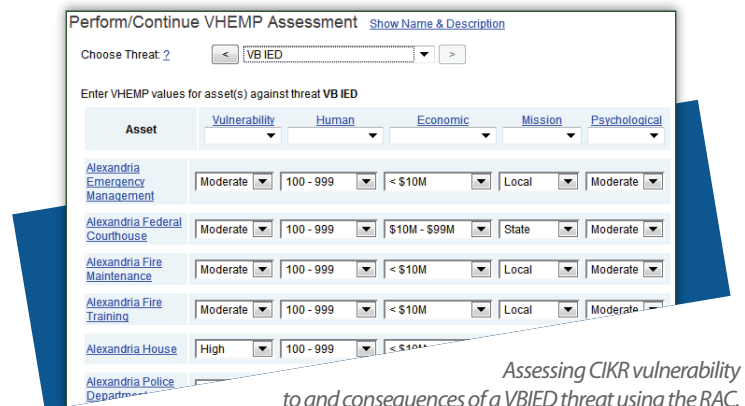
Perform/Continue VHEMP Assessment Show Name & Description

Choose Threat: ? < VB IED >

Enter VHEMP values for asset(s) against threat VB IED

| Asset | Vulnerability | Human | Economic | Mission | Psychological |
|---|---|---|---|---|---|
| Alexandria Emergency Management | Moderate | 100 - 999 | < $10M | Local | Moderate |
| Alexandria Federal Courthouse | Moderate | 100 - 999 | $10M - $99M | State | Moderate |
| Alexandria Fire Maintenance | Moderate | 100 - 999 | < $10M | Local | Moderate |
| Alexandria Fire Training | Moderate | 100 - 999 | < $10M | Local | Moderate |
| Alexandria House | High | 100 - 999 | < $10M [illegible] | | |
| Alexandria Police Department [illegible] | | | | | |

Assessing CIKR vulnerability to and consequences of a VBIED threat using the RAC.